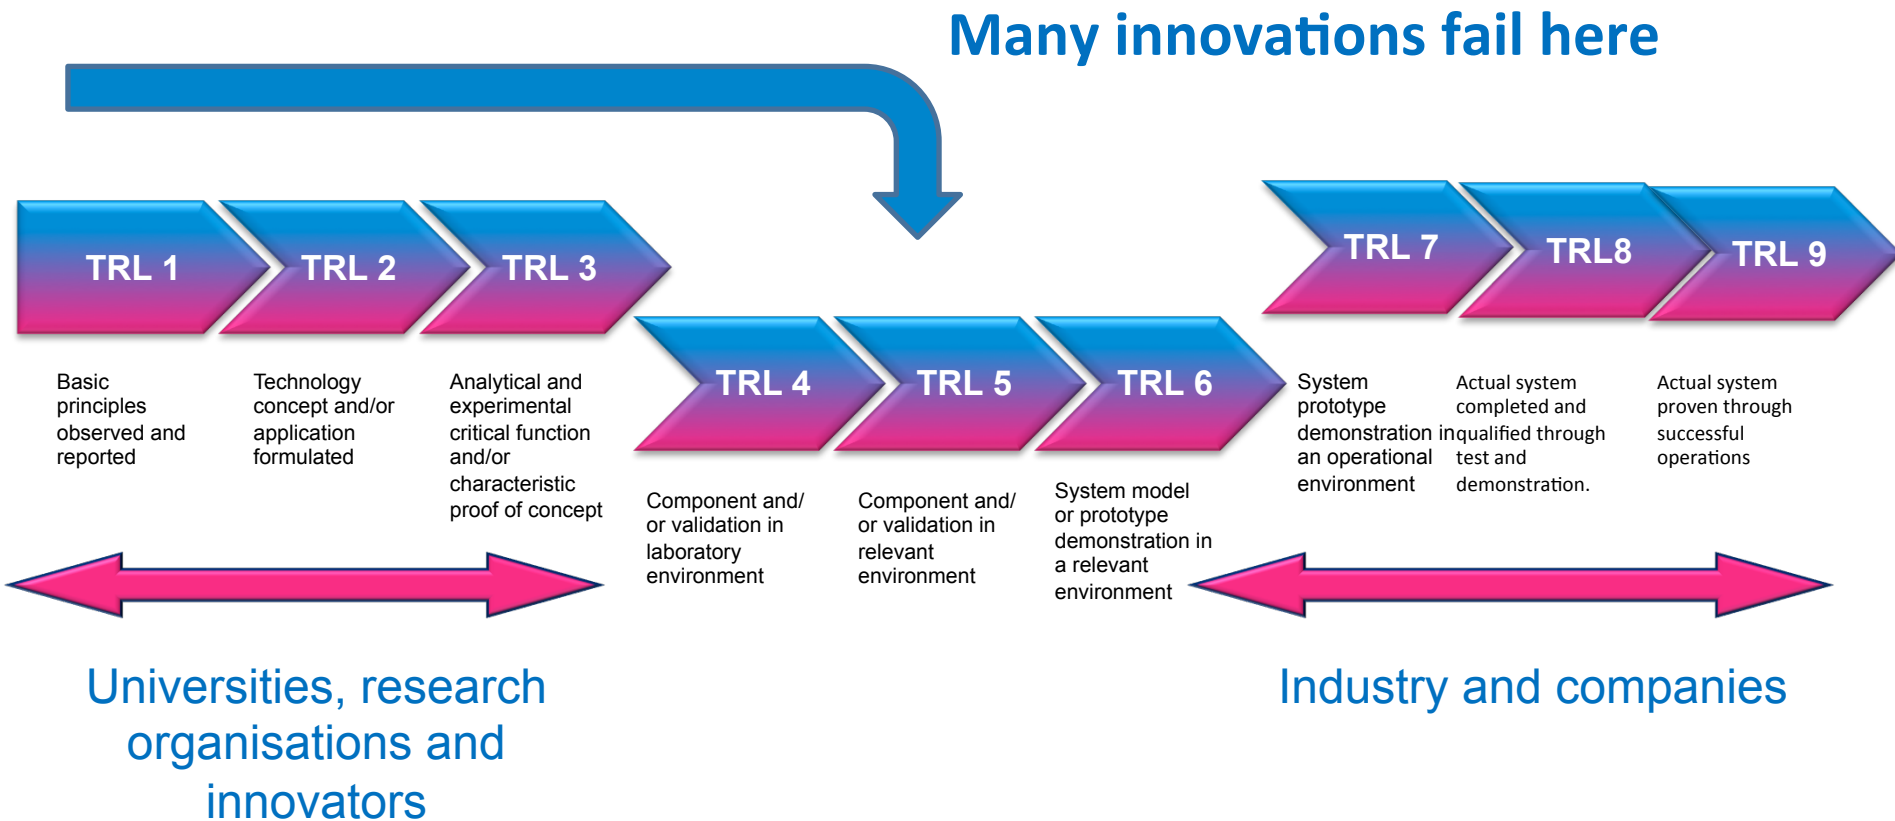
Many innovations fail here

TRL 1

TRL 2

TRL 3

TRL 4

TRL 5

TRL 6

TRL 7

TRL8

TRL 9

Basic principles observed and reported

Technology concept and/or application formulated

Analytical and experimental critical function and/or characteristic proof of concept

Component and/ or validation in laboratory environment

Component and/ or validation in relevant environment

System model or prototype demonstration in a relevant environment

System prototype demonstration in an operational environment

Actual system completed and qualified through test and demonstration.

Actual system proven through successful operations

Universities, research organisations and innovators

Industry and companies